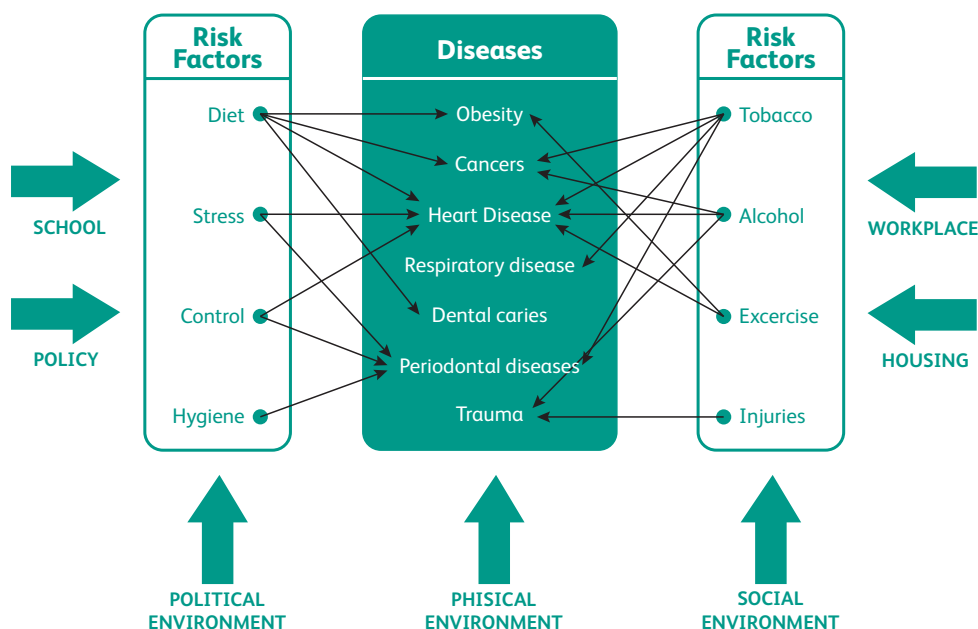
Risk Factors

Diet

Stress

Control

Hygiene

Diseases

Obesity

Cancers

Heart Disease

Respiratory disease

Dental caries

Periodontal diseases

Trauma

Risk Factors

Tobacco

Alcohol

Excercise

Injuries

SCHOOL

POLICY

WORKPLACE

HOUSING

POLITICAL ENVIRONMENT

PHISICAL ENVIRONMENT

SOCIAL ENVIRONMENT